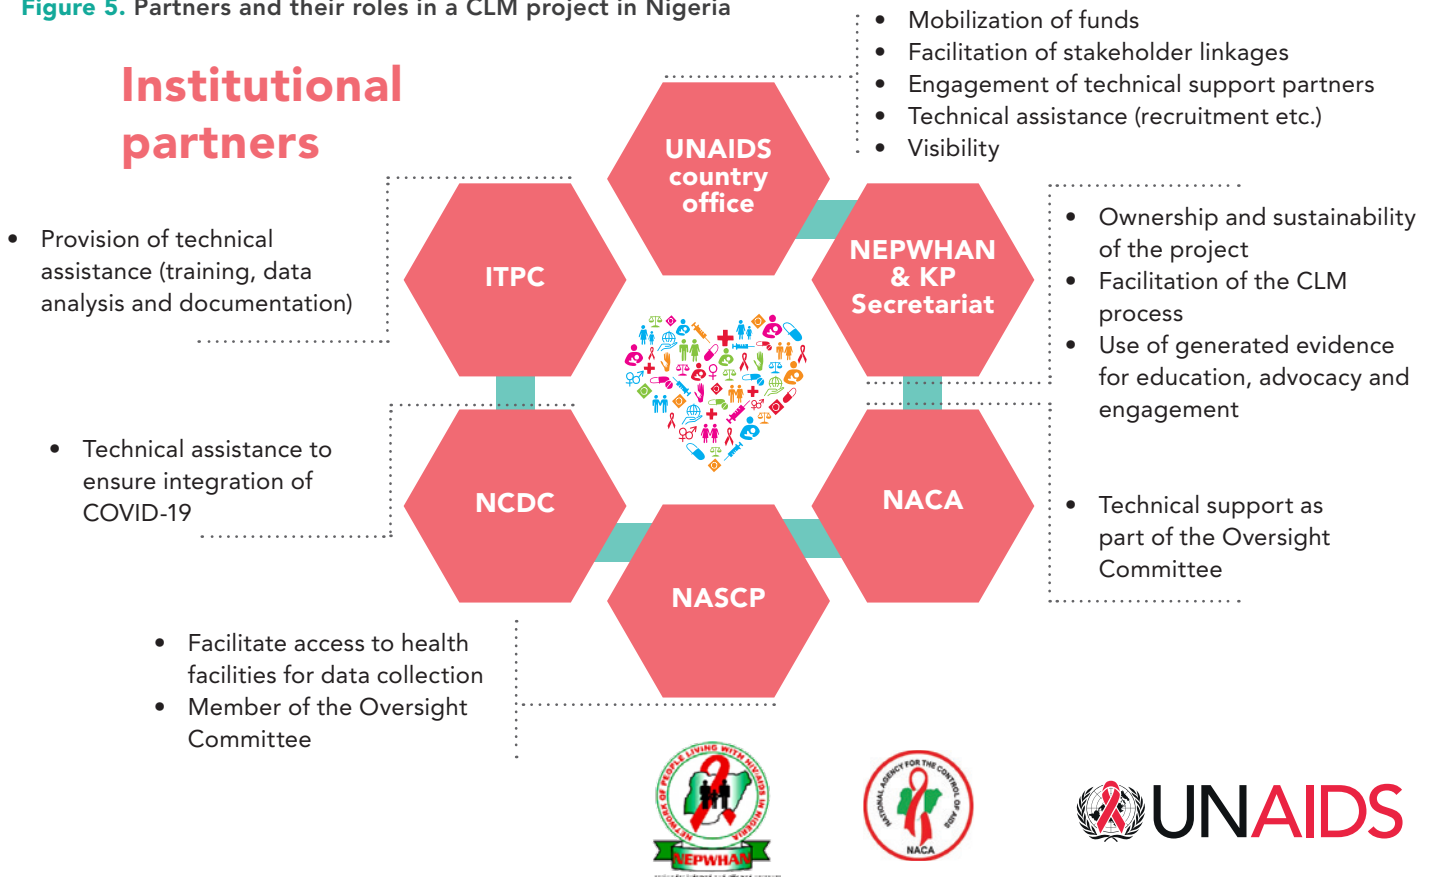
Figure 5. Partners and their roles in a CLM project in Nigeria

Institutional partners

UNAIDS country office

- Mobilization of funds
- Facilitation of stakeholder linkages
- Engagement of technical support partners
- Technical assistance (recruitment etc.)
- Visibility

ITPC

- Provision of technical assistance (training, data analysis and documentation)

NEPWHAN & KP Secretariat

- Ownership and sustainability of the project
- Facilitation of the CLM process
- Use of generated evidence for education, advocacy and engagement

NCDC

- Technical assistance to ensure integration of COVID-19

NACA

- Technical support as part of the Oversight Committee

NASCP

- Facilitate access to health facilities for data collection
- Member of the Oversight Committee

NETWORK OF PEOPLE LIVING WITH HIV/AIDS IN NIGERIA
NEPWHAN

NATIONAL AGENCY FOR THE CONTROL OF AIDS
NACA

UNAIDS